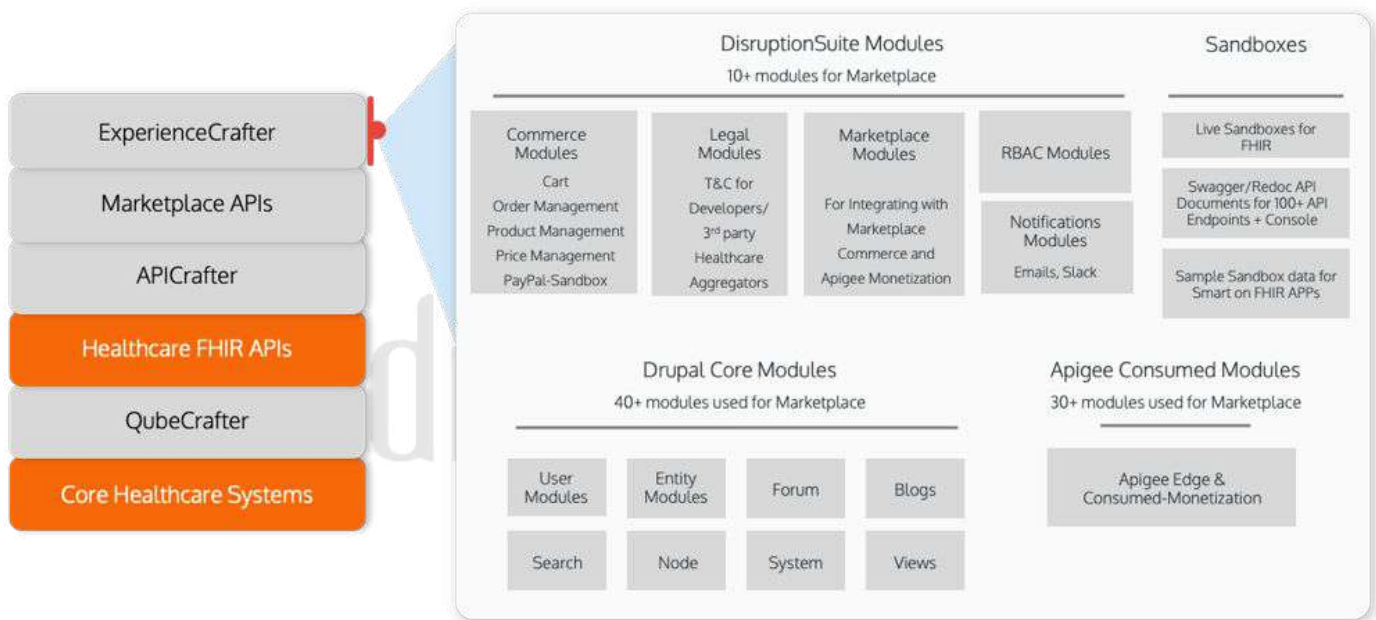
ExperienceCrafter

Marketplace APIs

APICrafter

Healthcare FHIR APIs

QubeCrafter

Core Healthcare Systems

DisruptionSuite Modules

10+ modules for Marketplace

Sandboxes

Commerce Modules

Cart

Order Management

Product Management

Price Management

PayPal-Sandbox

Legal Modules

T&C for Developers/ 3$^{rd}$ party Healthcare Aggregators

Marketplace Modules

For Integrating with Marketplace Commerce and Apigee Monetization

RBAC Modules

Notifications Modules

Emails, Slack

Live Sandboxes for FHIR

Swagger/Redoc API Documents for 100+ API Endpoints + Console

Sample Sandbox data for Smart on FHIR APPs

Drupal Core Modules

40+ modules used for Marketplace

User Modules

Entity Modules

Forum

Blogs

Search

Node

System

Views

Apigee Consumed Modules

30+ modules used for Marketplace

Apigee Edge & Consumed-Monetization